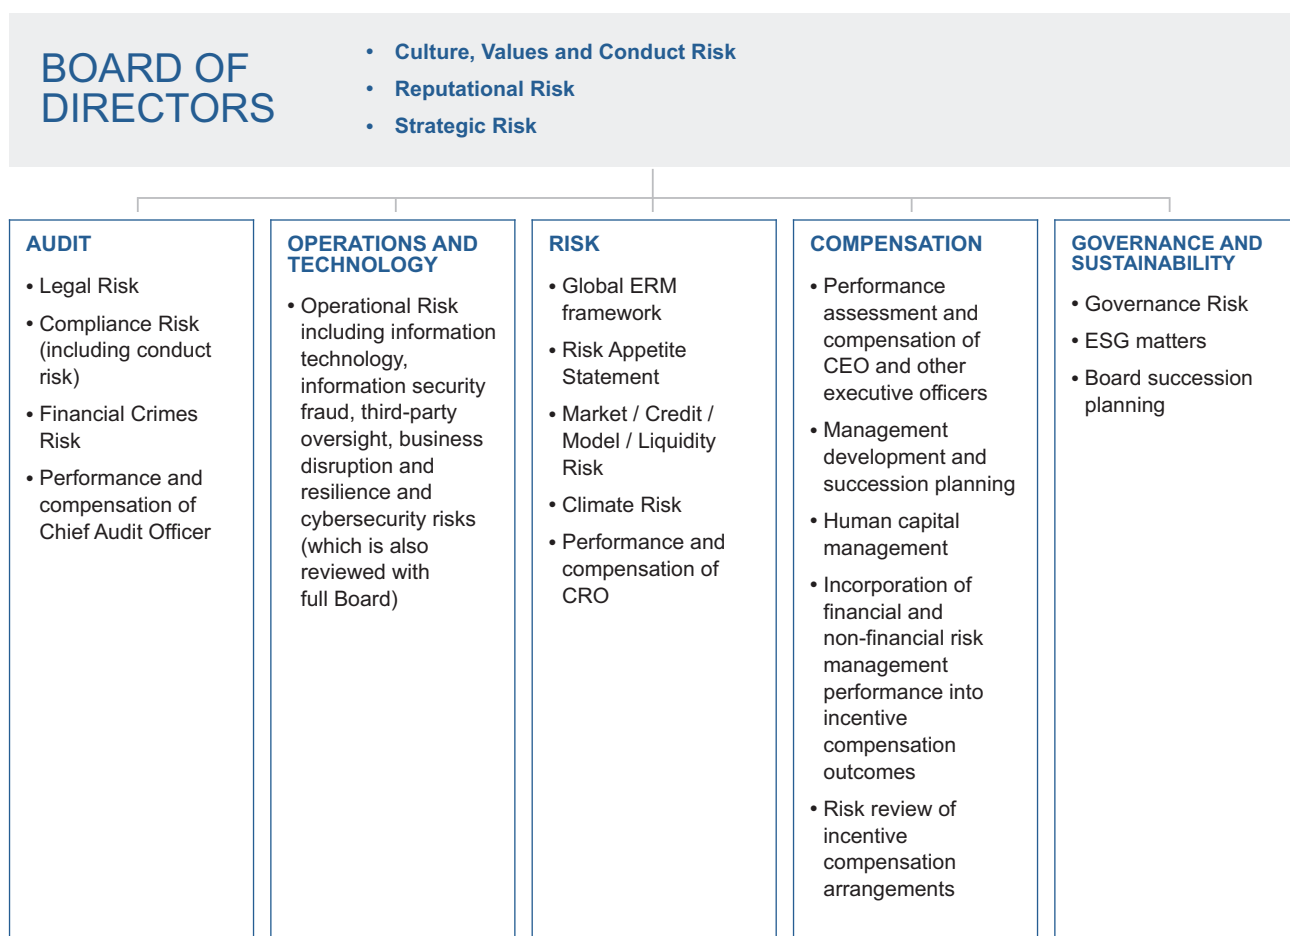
BOARD OF DIRECTORS

• Culture, Values and Conduct Risk
• Reputational Risk
• Strategic Risk

AUDIT

• Legal Risk
• Compliance Risk (including conduct risk)
• Financial Crimes Risk
• Performance and compensation of Chief Audit Officer

OPERATIONS AND TECHNOLOGY

• Operational Risk including information technology, information security fraud, third-party oversight, business disruption and resilience and cybersecurity risks (which is also reviewed with full Board)

RISK

• Global ERM framework
• Risk Appetite Statement
• Market / Credit / Model / Liquidity Risk
• Climate Risk
• Performance and compensation of CRO

COMPENSATION

• Performance assessment and compensation of CEO and other executive officers
• Management development and succession planning
• Human capital management
• Incorporation of financial and non-financial risk management performance into incentive compensation outcomes
• Risk review of incentive compensation arrangements

GOVERNANCE AND SUSTAINABILITY

• Governance Risk
• ESG matters
• Board succession planning